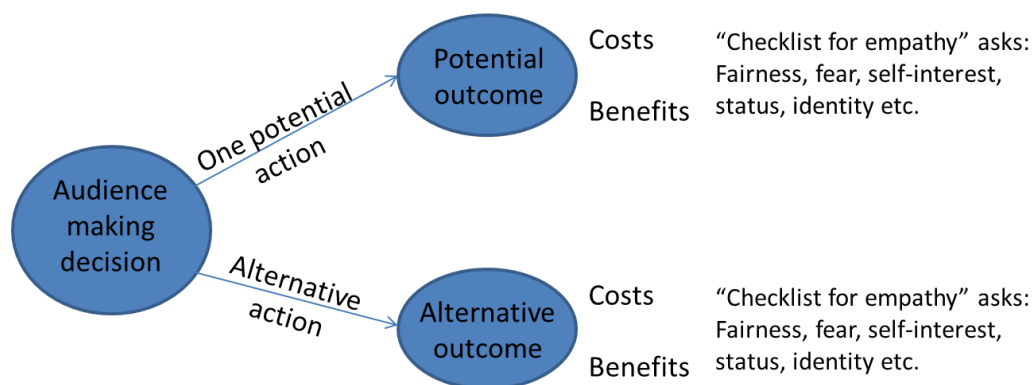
Audience making decision

One potential action

Potential outcome

Costs

Benefits

"Checklist for empathy" asks: Fairness, fear, self-interest, status, identity etc.

Alternative action

Alternative outcome

Costs

Benefits

"Checklist for empathy" asks: Fairness, fear, self-interest, status, identity etc.